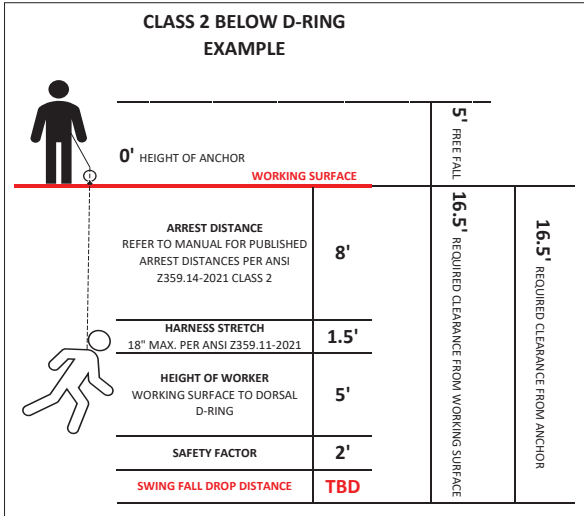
CLASS 2 BELOW D-RING EXAMPLE

0' HEIGHT OF ANCHOR

WORKING SURFACE

5' FREE FALL

ARREST DISTANCE
REFER TO MANUAL FOR PUBLISHED ARREST DISTANCES PER ANSI Z359.14-2021 CLASS 2

8'

HARNESS STRETCH
18" MAX. PER ANSI Z359.11-2021

1.5'

HEIGHT OF WORKER
WORKING SURFACE TO DORSAL D-RING

5'

SAFETY FACTOR

2'

SWING FALL DROP DISTANCE

TBD

16.5' REQUIRED CLEARANCE FROM WORKING SURFACE

16.5' REQUIRED CLEARANCE FROM ANCHOR